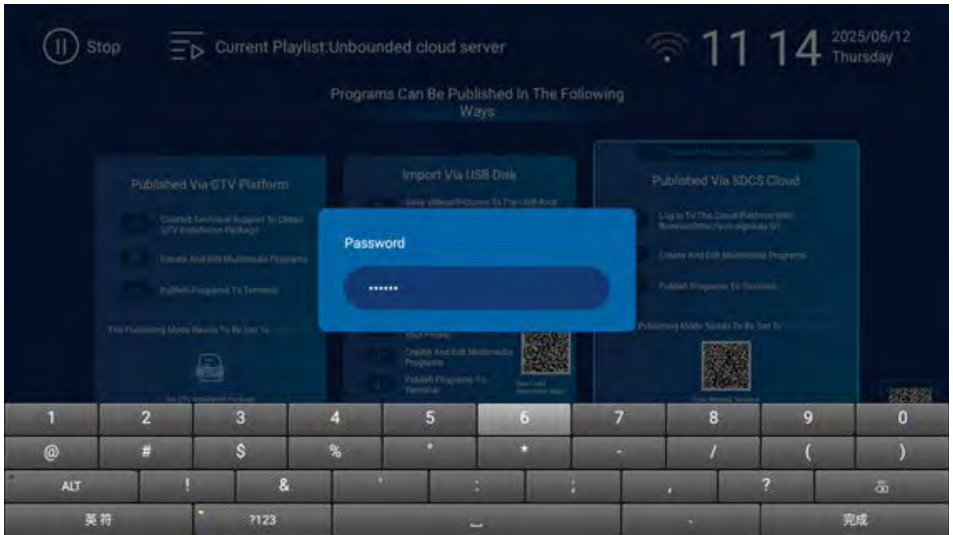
Stop

Current Playlist:Unbounded cloud server

11 14 2025/06/12 Thursday

Programs Can Be Published In The Following Ways

Published Via GTV Platform

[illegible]

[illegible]

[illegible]

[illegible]

Import Via USB Disk

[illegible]

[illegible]

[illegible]

Published Via SDCS Cloud

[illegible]

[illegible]

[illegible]

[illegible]

Password

••••••

1 2 3 4 5 6 7 8 9 0

@ # $ % " * - / ( )

ALT ! & ' : ; , ?

英符 ?123 _ . 完成